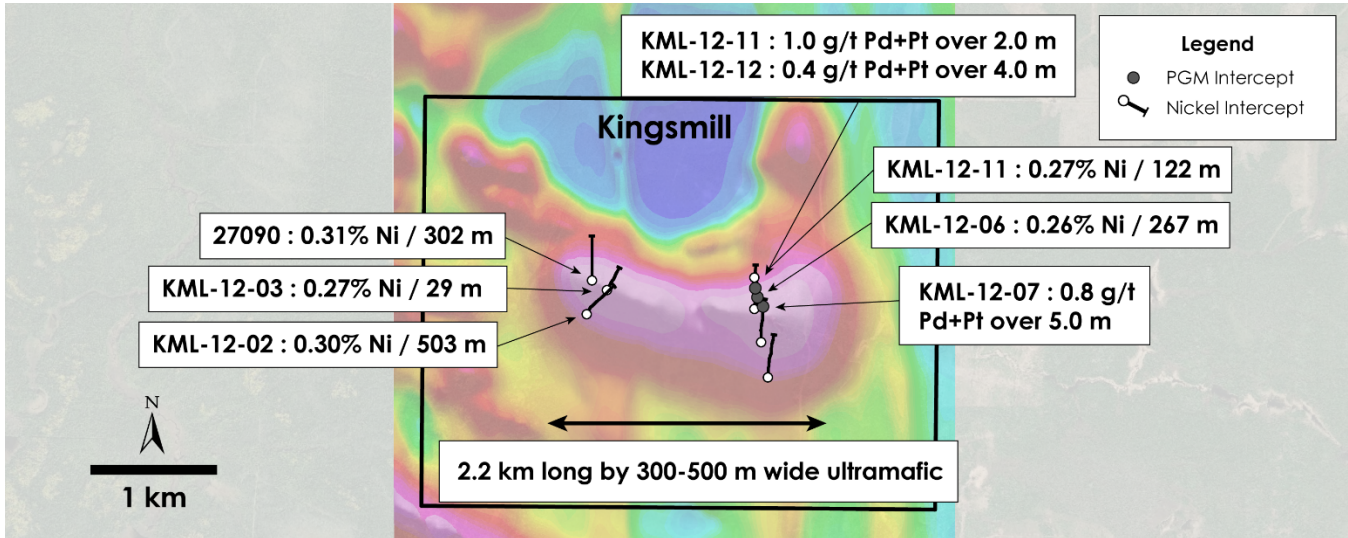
KML-12-11 : 1.0 g/t Pd+Pt over 2.0 m
KML-12-12 : 0.4 g/t Pd+Pt over 4.0 m

Legend
PGM Intercept
Nickel Intercept

Kingsmill

KML-12-11 : 0.27% Ni / 122 m

KML-12-06 : 0.26% Ni / 267 m

27090 : 0.31% Ni / 302 m

KML-12-03 : 0.27% Ni / 29 m

KML-12-07 : 0.8 g/t Pd+Pt over 5.0 m

KML-12-02 : 0.30% Ni / 503 m

N

1 km

2.2 km long by 300-500 m wide ultramafic